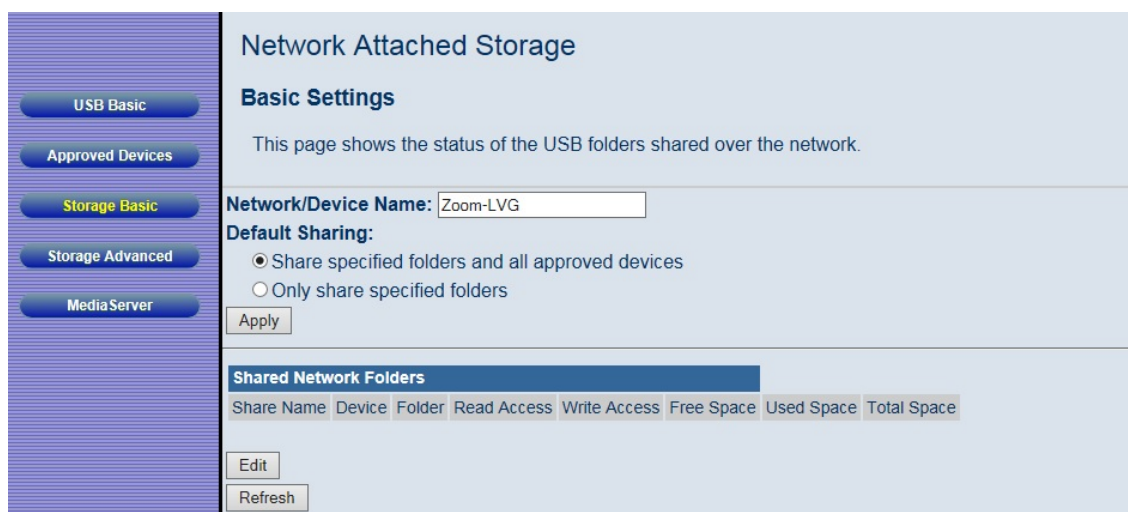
USB Basic

Approved Devices

Storage Basic

Storage Advanced

MediaServer

Network Attached Storage

Basic Settings

This page shows the status of the USB folders shared over the network.

Network/Device Name: Zoom-LVG

Default Sharing:

Share specified folders and all approved devices

Only share specified folders

Apply

Shared Network Folders

| Share Name | Device | Folder | Read Access | Write Access | Free Space | Used Space | Total Space |
|---|---|---|---|---|---|---|---|

Edit

Refresh